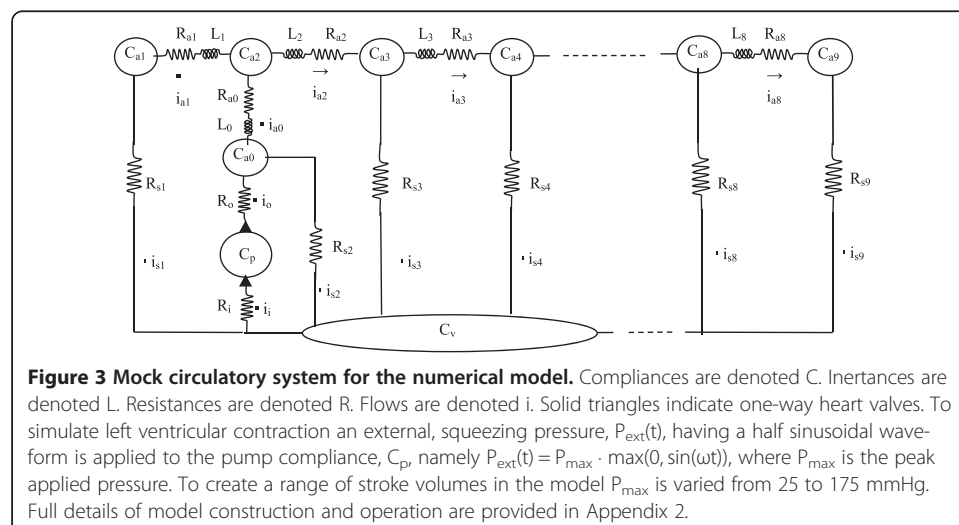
$C_{a1}$ $R_{a1}$ $L_1$ $C_{a2}$ $L_2$ $R_{a2}$ $C_{a3}$ $L_3$ $R_{a3}$ $C_{a4}$ $C_{a8}$ $L_8$ $R_{a8}$ $C_{a9}$

$i_{a1}$ $i_{a2}$ $i_{a3}$ $i_{a8}$

$R_{a0}$ $L_0$ $i_{a0}$ $C_{a0}$

$R_{s1}$ $R_o$ $i_o$ $R_{s3}$ $R_{s4}$ $R_{s8}$ $R_{s9}$

$C_p$ $R_{s2}$

$i_{s1}$ $i_{s2}$ $i_{s3}$ $i_{s4}$ $i_{s8}$ $i_{s9}$

$R_i$ $i_i$ $C_v$

**Figure 3 Mock circulatory system for the numerical model.** Compliances are denoted C. Inertances are denoted L. Resistances are denoted R. Flows are denoted i. Solid triangles indicate one-way heart valves. To simulate left ventricular contraction an external, squeezing pressure, $P_{ext}(t)$, having a half sinusoidal waveform is applied to the pump compliance, $C_p$, namely $P_{ext}(t) = P_{max} \cdot \max(0, \sin(\omega t))$, where $P_{max}$ is the peak applied pressure. To create a range of stroke volumes in the model $P_{max}$ is varied from 25 to 175 mmHg. Full details of model construction and operation are provided in Appendix 2.